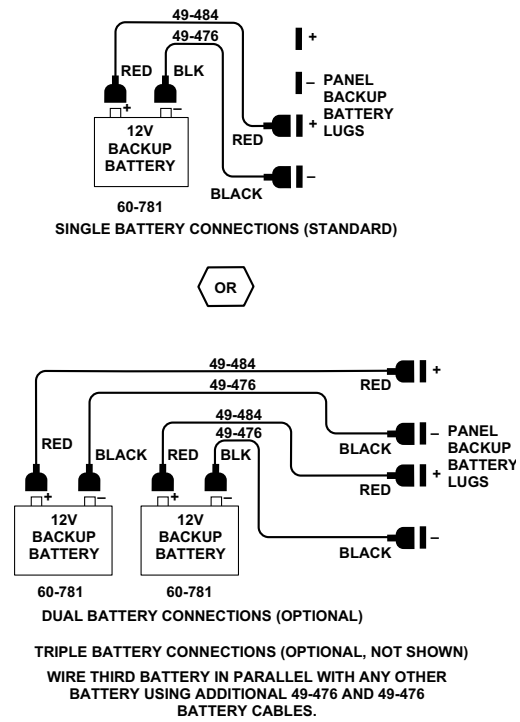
49-484
49-476
RED BLK
+
–
12V BACKUP BATTERY
+
– PANEL BACKUP BATTERY LUGS
RED
+
BLACK
–
60-781
SINGLE BATTERY CONNECTIONS (STANDARD)

OR

49-484
49-476
RED
+
RED
BLACK
49-484
49-476
– PANEL BACKUP BATTERY LUGS
BLACK RED BLK
BLACK
+
RED
+
–
+
–
12V BACKUP BATTERY
12V BACKUP BATTERY
BLACK
–
60-781
60-781
DUAL BATTERY CONNECTIONS (OPTIONAL)

TRIPLE BATTERY CONNECTIONS (OPTIONAL, NOT SHOWN)
WIRE THIRD BATTERY IN PARALLEL WITH ANY OTHER BATTERY USING ADDITIONAL 49-476 AND 49-476 BATTERY CABLES.